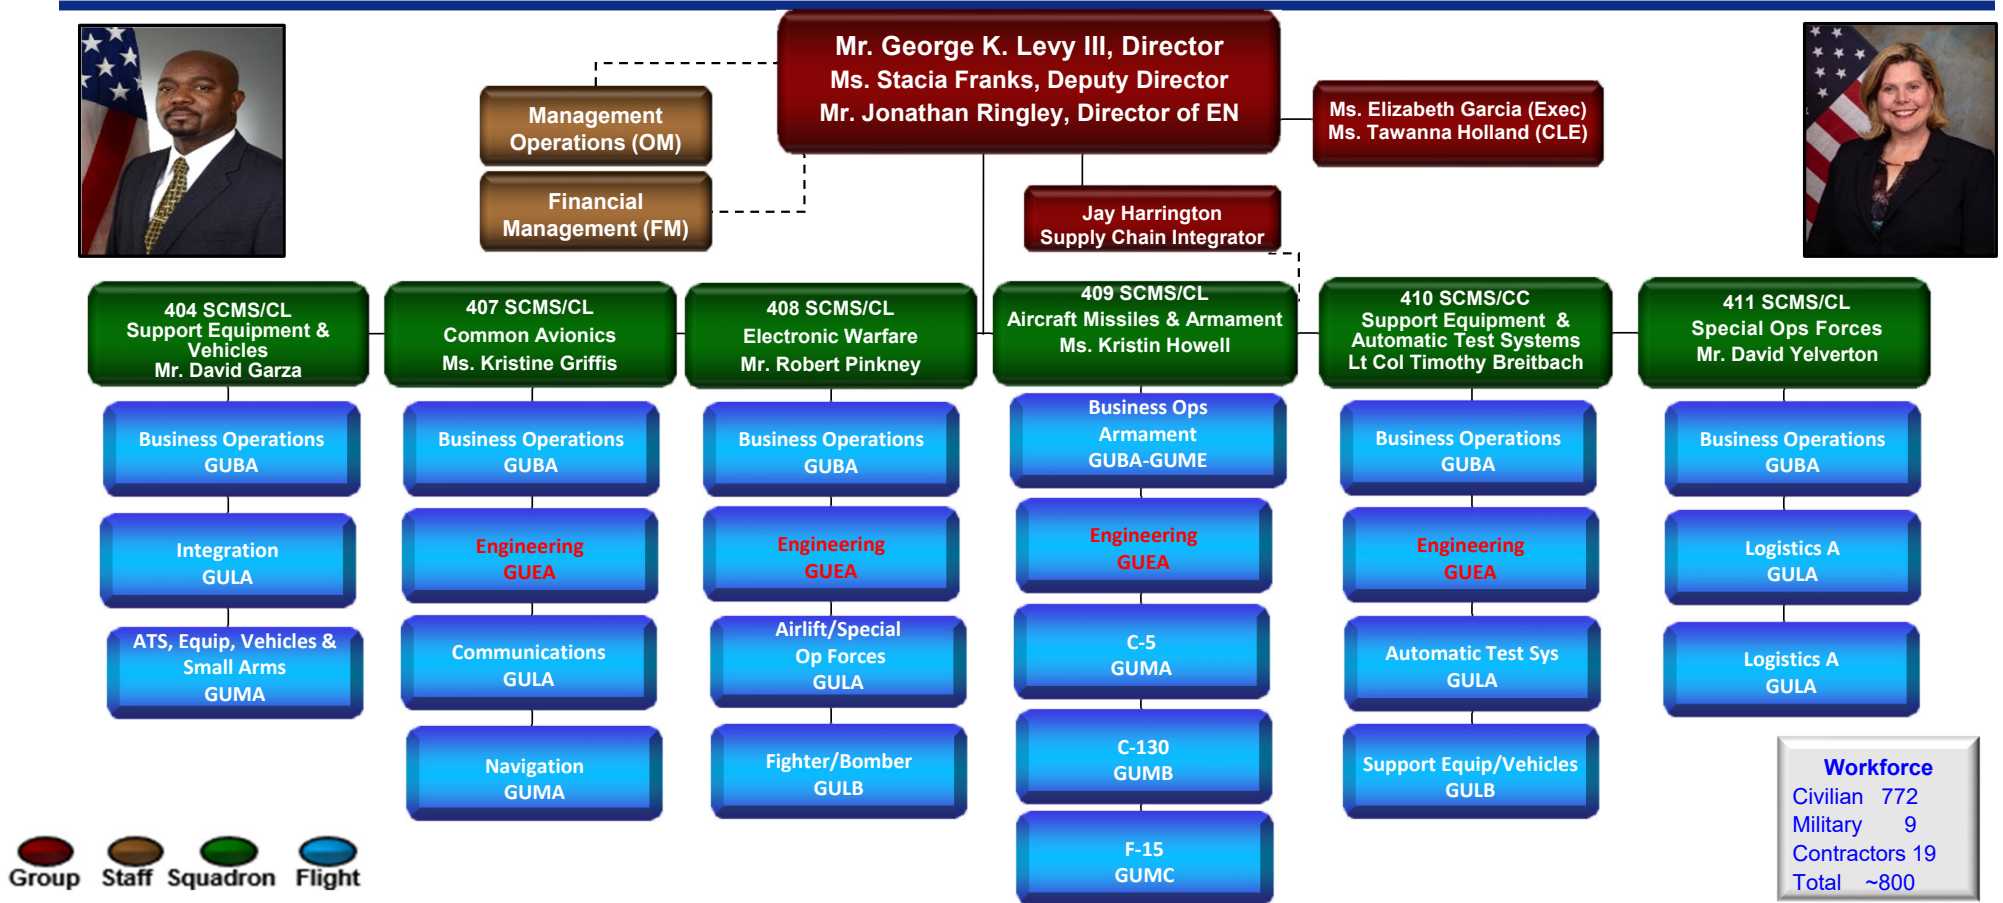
Mr. George K. Levy III, Director
Ms. Stacia Franks, Deputy Director
Mr. Jonathan Ringley, Director of EN

Management Operations (OM)

Financial Management (FM)

Ms. Elizabeth Garcia (Exec)
Ms. Tawanna Holland (CLE)

Jay Harrington
Supply Chain Integrator

404 SCMS/CL
Support Equipment & Vehicles
Mr. David Garza

Business Operations
GUBA

Integration
GULA

ATS, Equip, Vehicles & Small Arms
GUMA

407 SCMS/CL
Common Avionics
Ms. Kristine Griffis

Business Operations
GUBA

Engineering
GUEA

Communications
GULA

Navigation
GUMA

408 SCMS/CL
Electronic Warfare
Mr. Robert Pinkney

Business Operations
GUBA

Engineering
GUEA

Airlift/Special Op Forces
GULA

Fighter/Bomber
GULB

409 SCMS/CL
Aircraft Missiles & Armament
Ms. Kristin Howell

Business Ops Armament
GUBA-GUME

Engineering
GUEA

C-5
GUMA

C-130
GUMB

F-15
GUMC

410 SCMS/CC
Support Equipment & Automatic Test Systems
Lt Col Timothy Breitbach

Business Operations
GUBA

Engineering
GUEA

Automatic Test Sys
GULA

Support Equip/Vehicles
GULB

411 SCMS/CL
Special Ops Forces
Mr. David Yelverton

Business Operations
GUBA

Logistics A
GULA

Logistics A
GULA

Workforce
Civilian 772
Military 9
Contractors 19
Total ~800

Group Staff Squadron Flight